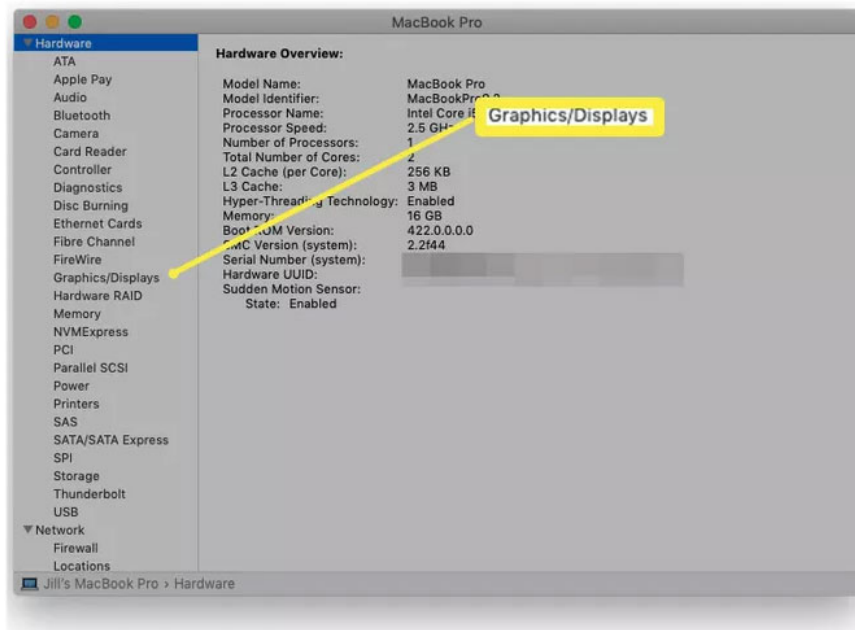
MacBook Pro

▼Hardware
ATA
Apple Pay
Audio
Bluetooth
Camera
Card Reader
Controller
Diagnostics
Disc Burning
Ethernet Cards
Fibre Channel
FireWire
Graphics/Displays
Hardware RAID
Memory
NVMExpress
PCI
Parallel SCSI
Power
Printers
SAS
SATA/SATA Express
SPI
Storage
Thunderbolt
USB
▼Network
Firewall
Locations

Hardware Overview:

| | |
|---|---|
| Model Name: | MacBook Pro |
| Model Identifier: | MacBookPro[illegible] |
| Processor Name: | Intel Core i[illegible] |
| Processor Speed: | 2.5 GH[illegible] |
| Number of Processors: | 1 |
| Total Number of Cores: | 2 |
| L2 Cache (per Core): | 256 KB |
| L3 Cache: | 3 MB |
| Hyper-Threading Technology: | Enabled |
| Memory: | 16 GB |
| Boot ROM Version: | 422.0.0.0.0 |
| SMC Version (system): | 2.2f44 |
| Serial Number (system): | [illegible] |
| Hardware UUID: | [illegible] |
| Sudden Motion Sensor: | |
| State: Enabled | |

Graphics/Displays

Jill's MacBook Pro › Hardware